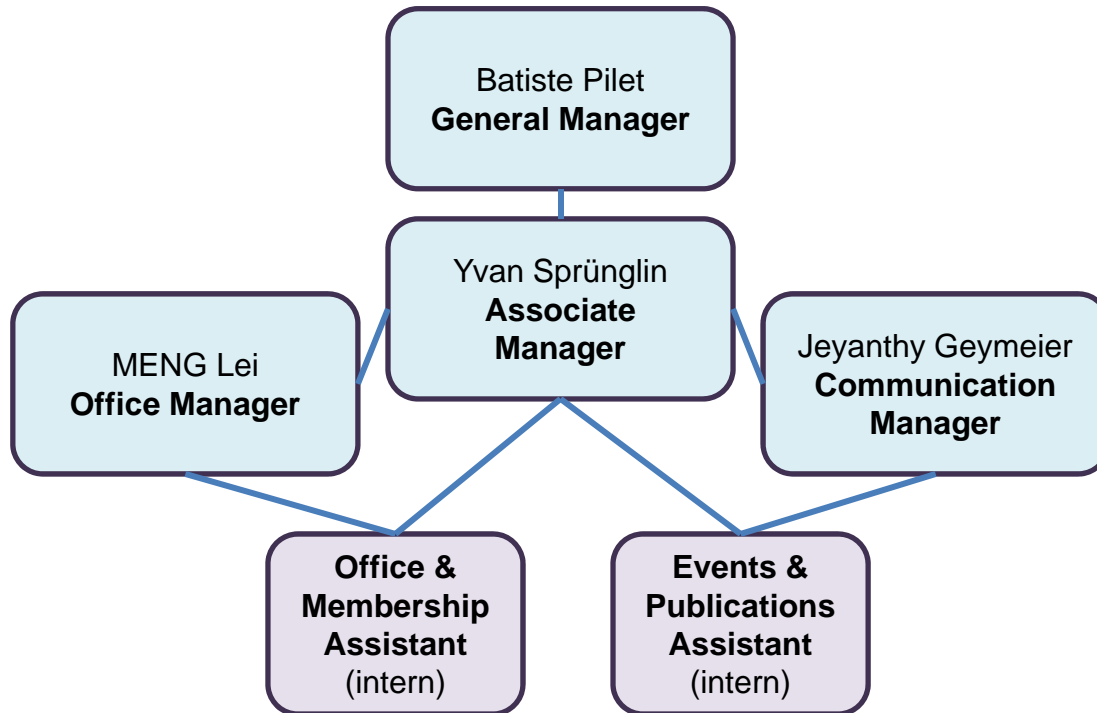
Batiste Pilet
**General Manager**

Yvan Sprünglin
**Associate Manager**

MENG Lei
**Office Manager**

Jeyanthy Geymeier
**Communication Manager**

**Office & Membership Assistant**
(intern)

**Events & Publications Assistant**
(intern)